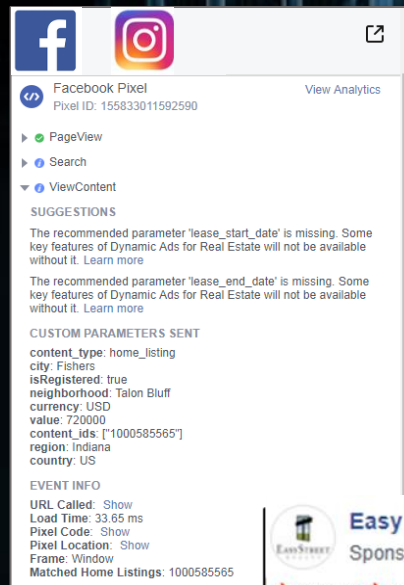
Facebook Pixel
Pixel ID: 155833011592590

View Analytics

PageView

Search

ViewContent

SUGGESTIONS

The recommended parameter 'lease_start_date' is missing. Some key features of Dynamic Ads for Real Estate will not be available without it. Learn more

The recommended parameter 'lease_end_date' is missing. Some key features of Dynamic Ads for Real Estate will not be available without it. Learn more

CUSTOM PARAMETERS SENT

content_type: home_listing
city: Fishers
isRegistered: true
neighborhood: Talon Bluff
currency: USD
value: 720000
content_ids: ["1000585565"]
region: Indiana
country: US

EVENT INFO

URL Called: Show
Load Time: 33.65 ms
Pixel Code: Show
Pixel Location: Show
Frame: Window
Matched Home Listings: 1000585565

EASYSTREET

Easy
Spons